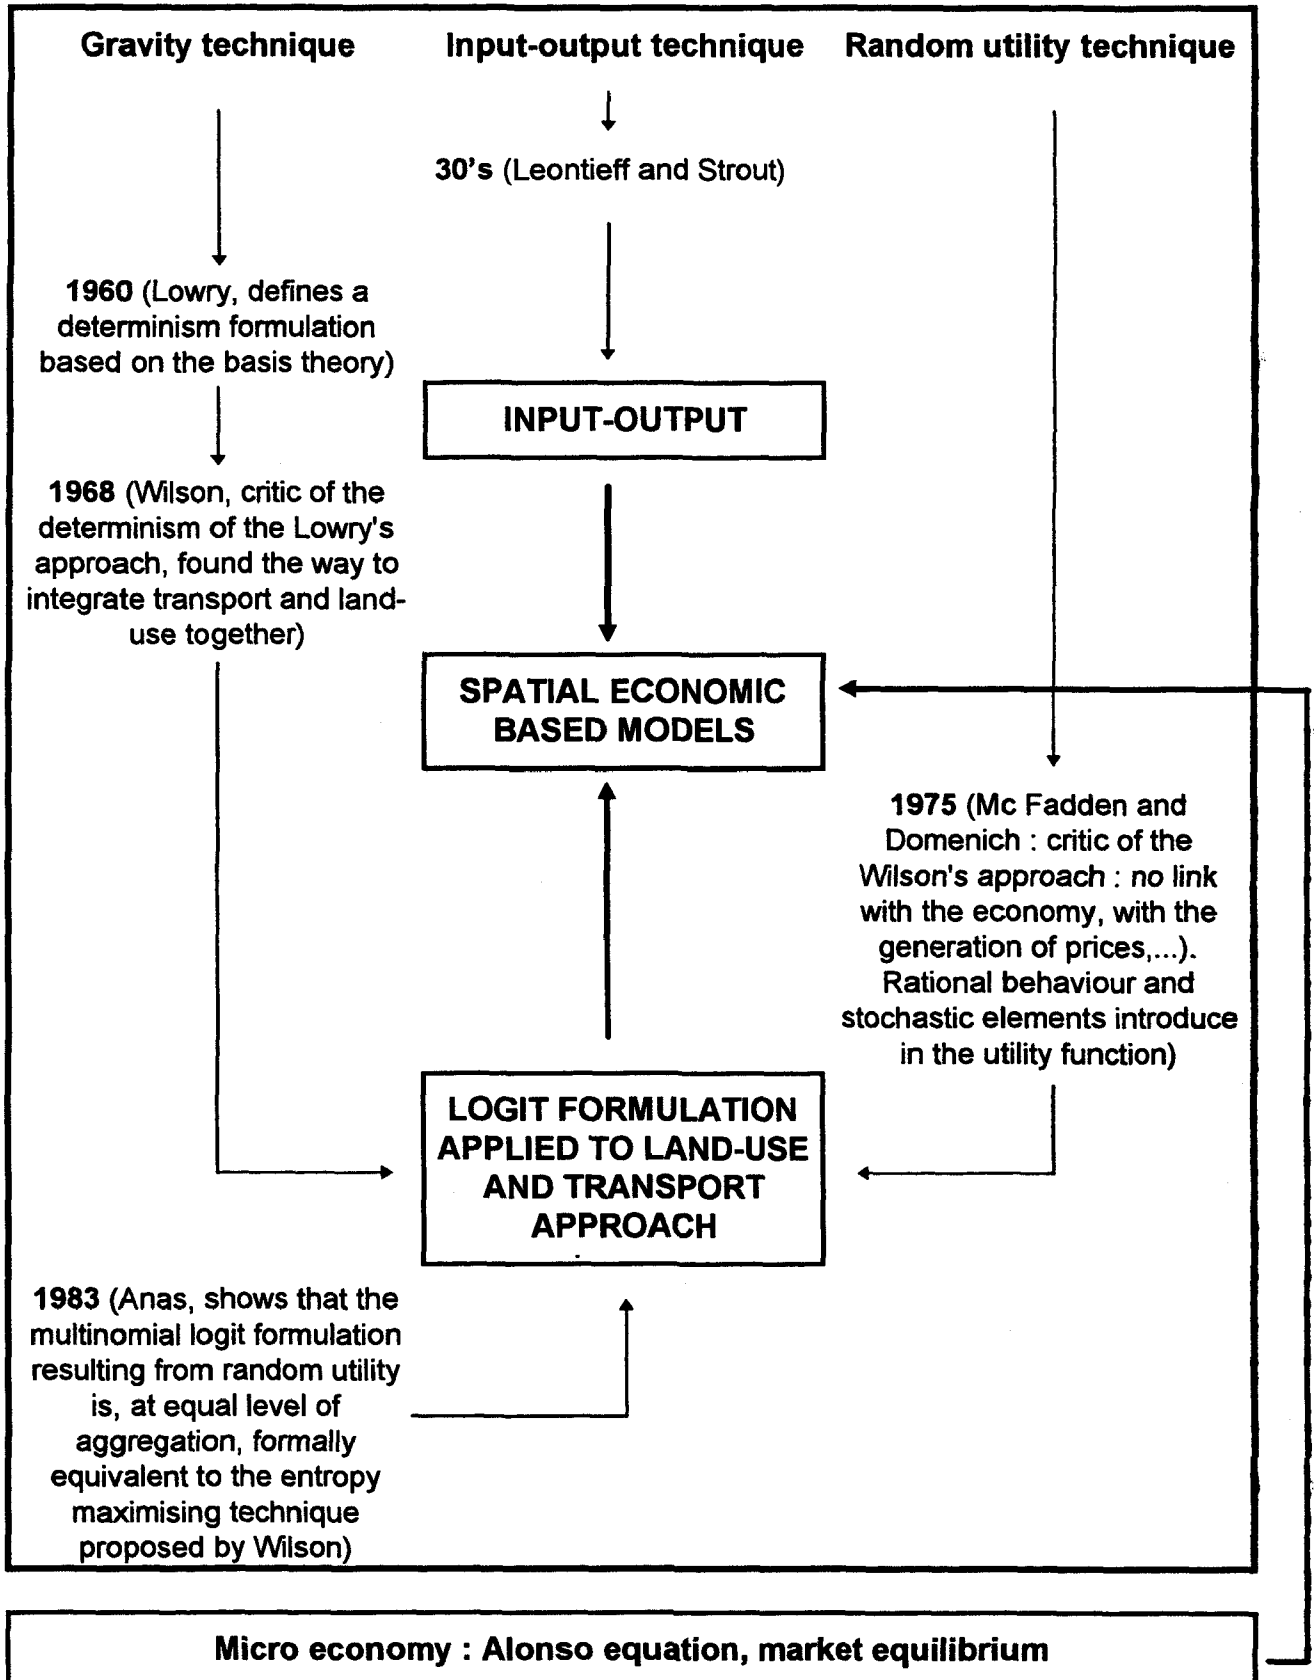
Gravity technique

Input-output technique

Random utility technique

30's (Leontieff and Strout)

1960 (Lowry, defines a determinism formulation based on the basis theory)

INPUT-OUTPUT

1968 (Wilson, critic of the determinism of the Lowry's approach, found the way to integrate transport and land-use together)

SPATIAL ECONOMIC BASED MODELS

1975 (Mc Fadden and Domenich : critic of the Wilson's approach : no link with the economy, with the generation of prices,...). Rational behaviour and stochastic elements introduce in the utility function)

LOGIT FORMULATION APPLIED TO LAND-USE AND TRANSPORT APPROACH

1983 (Anas, shows that the multinomial logit formulation resulting from random utility is, at equal level of aggregation, formally equivalent to the entropy maximising technique proposed by Wilson)

Micro economy : Alonso equation, market equilibrium